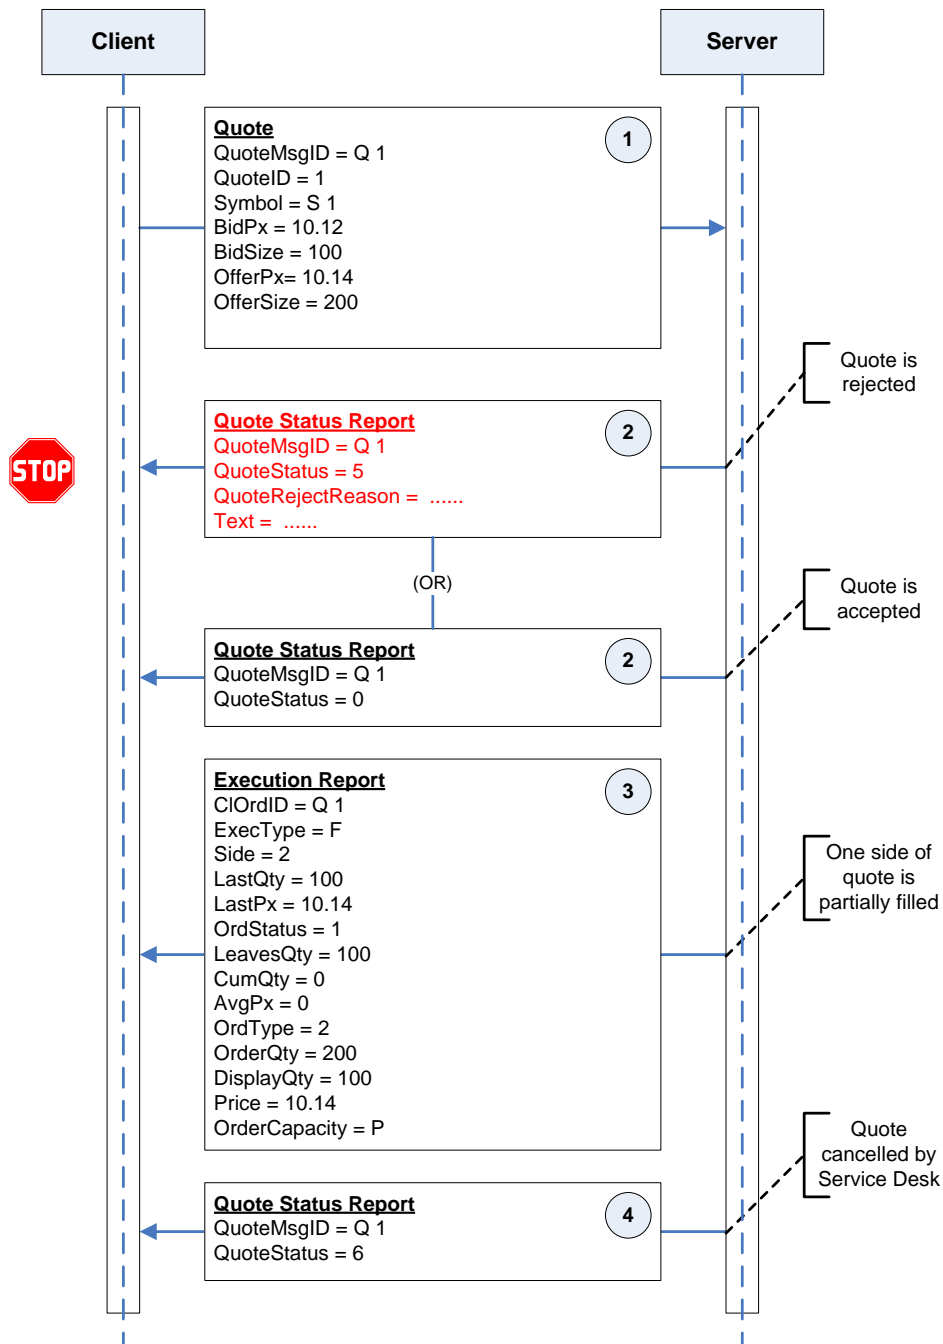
Client

Server

Quote
QuoteMsgID = Q 1
QuoteID = 1
Symbol = S 1
BidPx = 10.12
BidSize = 100
OfferPx= 10.14
OfferSize = 200

1

Quote is rejected

STOP

Quote Status Report
QuoteMsgID = Q 1
QuoteStatus = 5
QuoteRejectReason = ......
Text = ......

2

(OR)

Quote is accepted

Quote Status Report
QuoteMsgID = Q 1
QuoteStatus = 0

2

Execution Report
ClOrdID = Q 1
ExecType = F
Side = 2
LastQty = 100
LastPx = 10.14
OrdStatus = 1
LeavesQty = 100
CumQty = 0
AvgPx = 0
OrdType = 2
OrderQty = 200
DisplayQty = 100
Price = 10.14
OrderCapacity = P

3

One side of quote is partially filled

Quote cancelled by Service Desk

Quote Status Report
QuoteMsgID = Q 1
QuoteStatus = 6

4